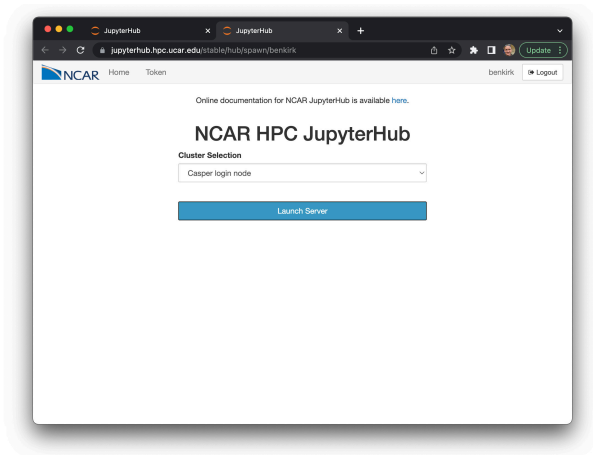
JupyterHub
JupyterHub
jupyterhub.hpc.ucar.edu/stable/hub/spawn/benkirk
Update

NCAR Home Token
benkirk Logout

Online documentation for NCAR JupyterHub is available here.

NCAR HPC JupyterHub

Cluster Selection
Casper login node

Launch Server